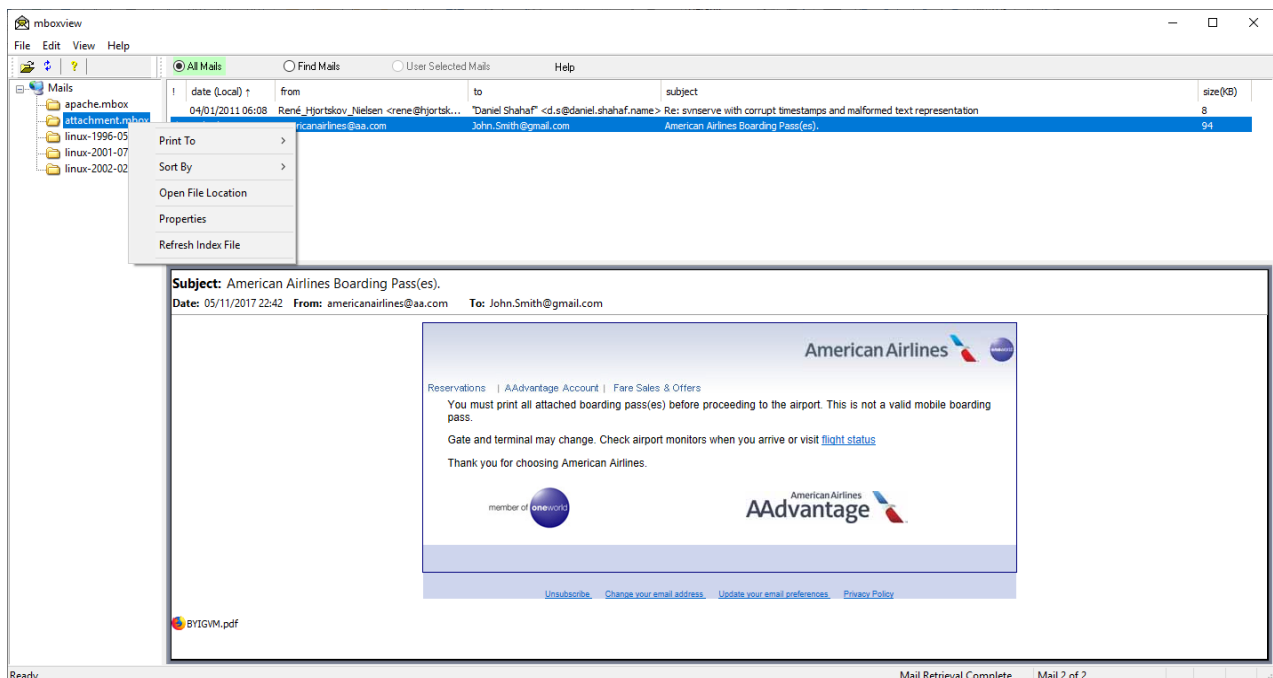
mboxview

File Edit View Help

All Mails
Find Mails
User Selected Mails
Help

Mails
apache.mbox
attachment.mbox
linux-1996-05
linux-2001-07
linux-2002-02

Print To
Sort By
Open File Location
Properties
Refresh Index File

| ! | date (Local) ↑ | from | to | subject | size(KB) |
|---|---|---|---|---|---|
| | 04/01/2011 06:08 | René_Hjortskov_Nielsen <rene@hjortsk... | "Daniel Shahaf" <d.s@daniel.shahaf.name> | Re: svnserve with corrupt timestamps and malformed text representation | 8 |
| | | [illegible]ricanairlines@aa.com | John.Smith@gmail.com | American Airlines Boarding Pass(es). | 94 |

Subject: American Airlines Boarding Pass(es).
Date: 05/11/2017 22:42 From: americanairlines@aa.com To: John.Smith@gmail.com

American Airlines

Reservations | AAdvantage Account | Fare Sales & Offers

You must print all attached boarding pass(es) before proceeding to the airport. This is not a valid mobile boarding pass.

Gate and terminal may change. Check airport monitors when you arrive or visit flight status

Thank you for choosing American Airlines.

member of oneworld

American Airlines AAdvantage

Unsubscribe Change your email address Update your email preferences Privacy Policy

BYIGVM.pdf

Ready
Mail Retrieval Complete
Mail 2 of 2